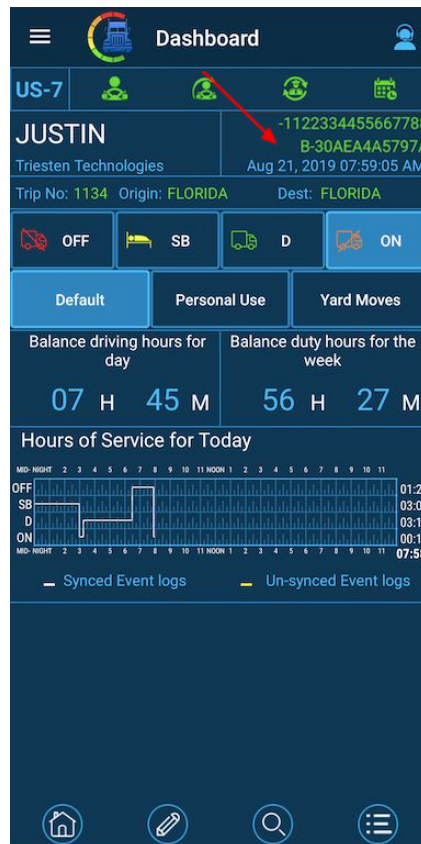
Dashboard

US-7

JUSTIN
Triesten Technologies

-112233445566778
B-30AEA4A5797
Aug 21, 2019 07:59:05 AM

Trip No: 1134 Origin: FLORIDA Dest: FLORIDA

OFF SB D ON

Default Personal Use Yard Moves

Balance driving hours for day
07 H 45 M

Balance duty hours for the week
56 H 27 M

Hours of Service for Today

MID-NIGHT 2 3 4 5 6 7 8 9 10 11 NOON 1 2 3 4 5 6 7 8 9 10 11 MID-NIGHT
OFF
SB
D
ON
01:2
03:0
03:1
00:1
07:5

Synced Event logs Un-synced Event logs